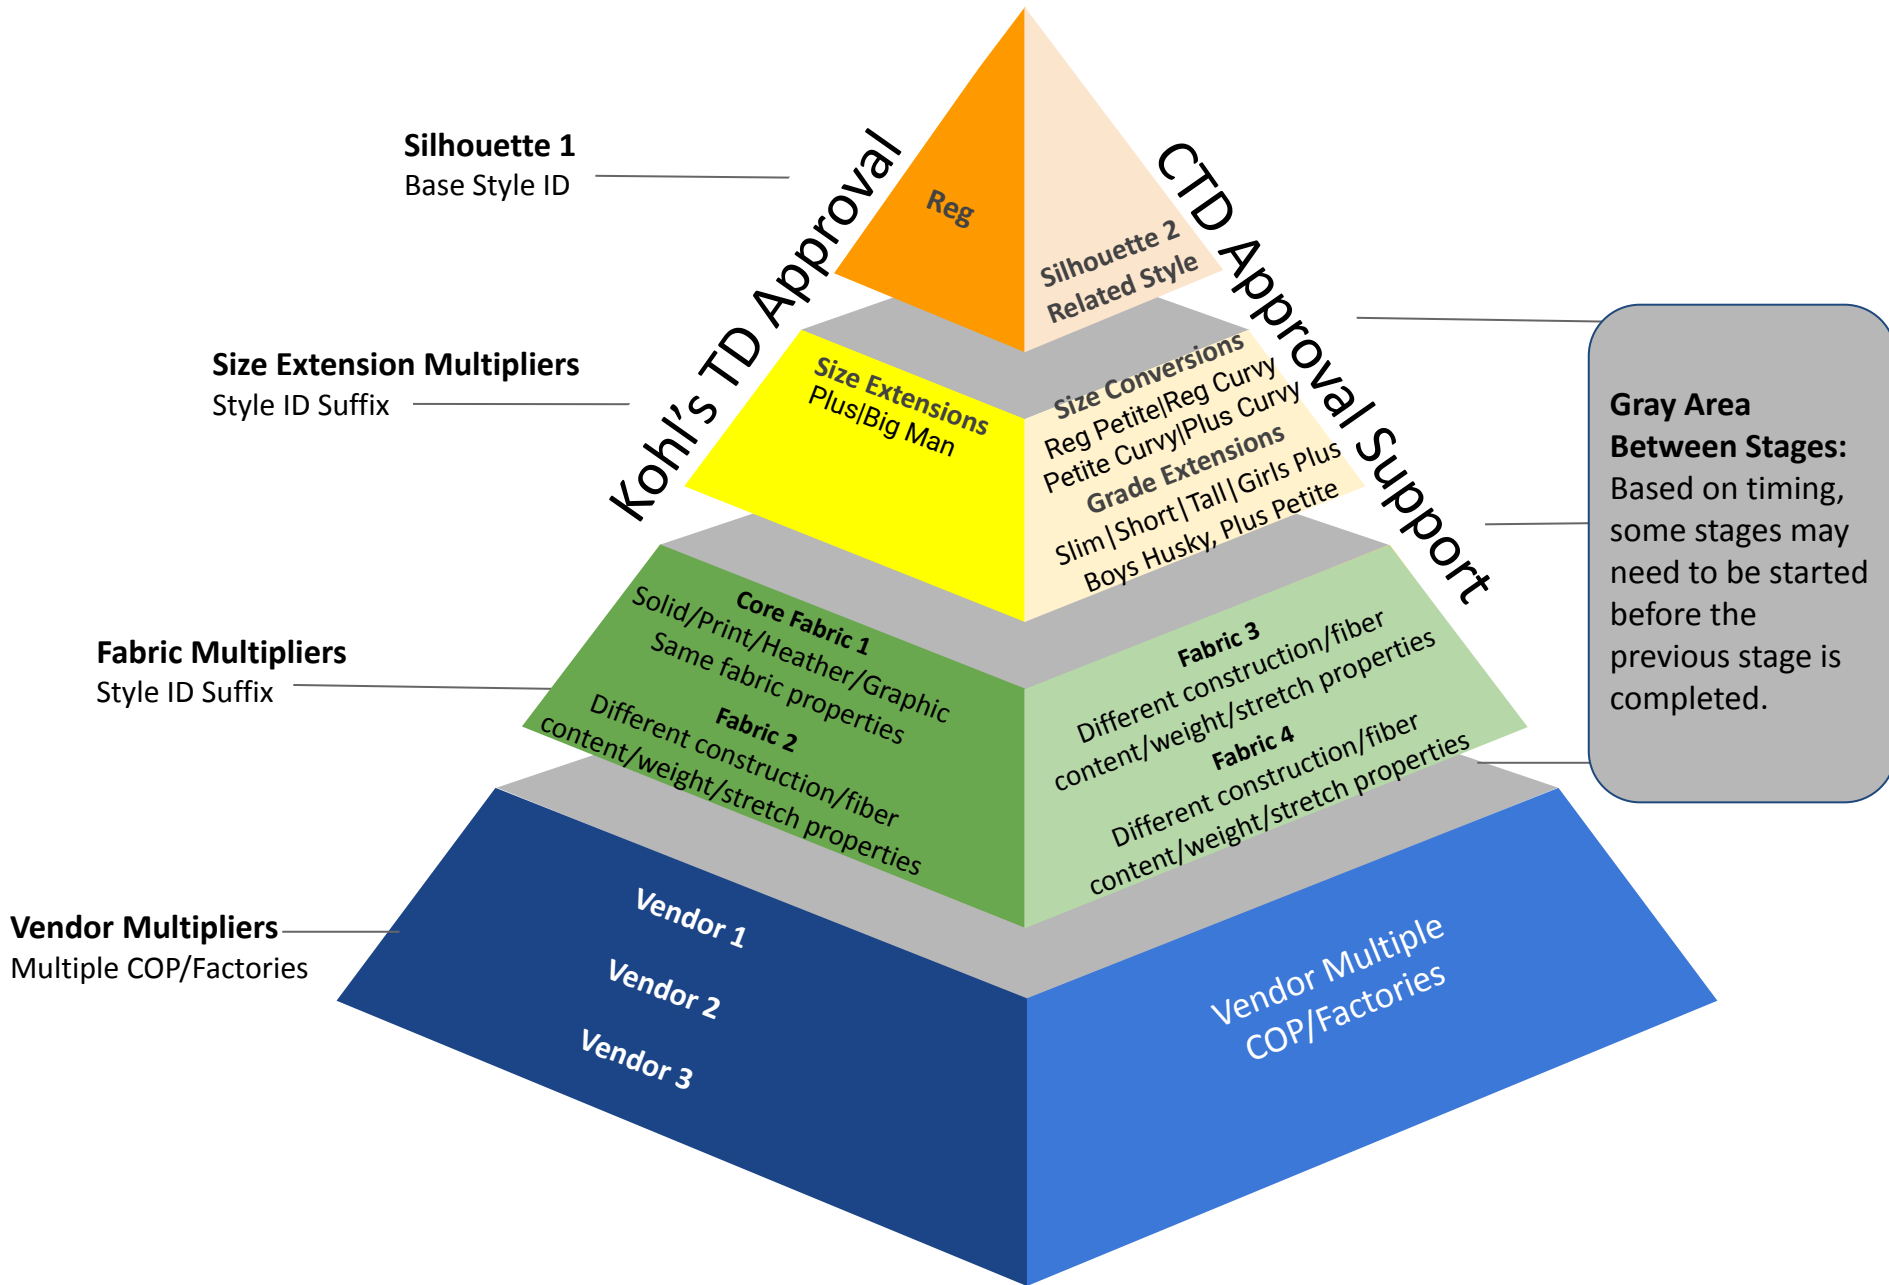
Silhouette 1
Base Style ID

Size Extension Multipliers
Style ID Suffix

Fabric Multipliers
Style ID Suffix

Vendor Multipliers
Multiple COP/Factories

Kohl's TD Approval

CTD Approval Support

Reg

Silhouette 2
Related Style

Size Extensions
Plus|Big Man

Size Conversions
Reg Petite|Reg Curvy
Petite Curvy|Plus Curvy
Grade Extensions
Slim|Short|Tall|Girls Plus
Boys Husky, Plus Petite

Core Fabric 1
Solid/Print/Heather/Graphic
Same fabric properties
Fabric 2
Different construction/fiber
content/weight/stretch properties

Fabric 3
Different construction/fiber
content/weight/stretch properties
Fabric 4
Different construction/fiber
content/weight/stretch properties

Vendor 1
Vendor 2
Vendor 3

Vendor Multiple
COP/Factories

Gray Area Between Stages:
Based on timing, some stages may need to be started before the previous stage is completed.